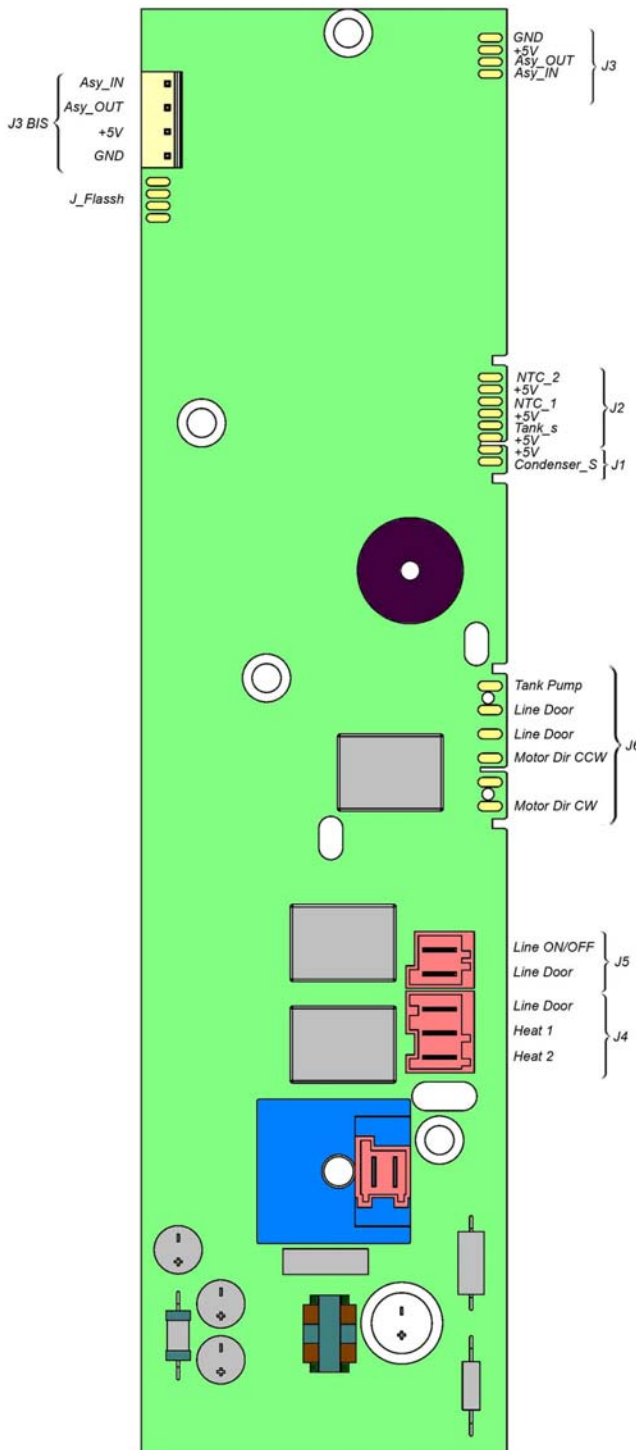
J3 BIS
Asy_IN
Asy_OUT
+5V
GND

J_Flassh

GND
+5V
Asy_OUT
Asy_IN
J3

NTC_2
+5V
NTC_1
+5V
Tank_s
+5V
J2
+5V
Condenser_S
J1

Tank Pump
Line Door
Line Door
Motor Dir CCW
Motor Dir CW
J6

Line ON/OFF
Line Door
J5

Line Door
Heat 1
Heat 2
J4